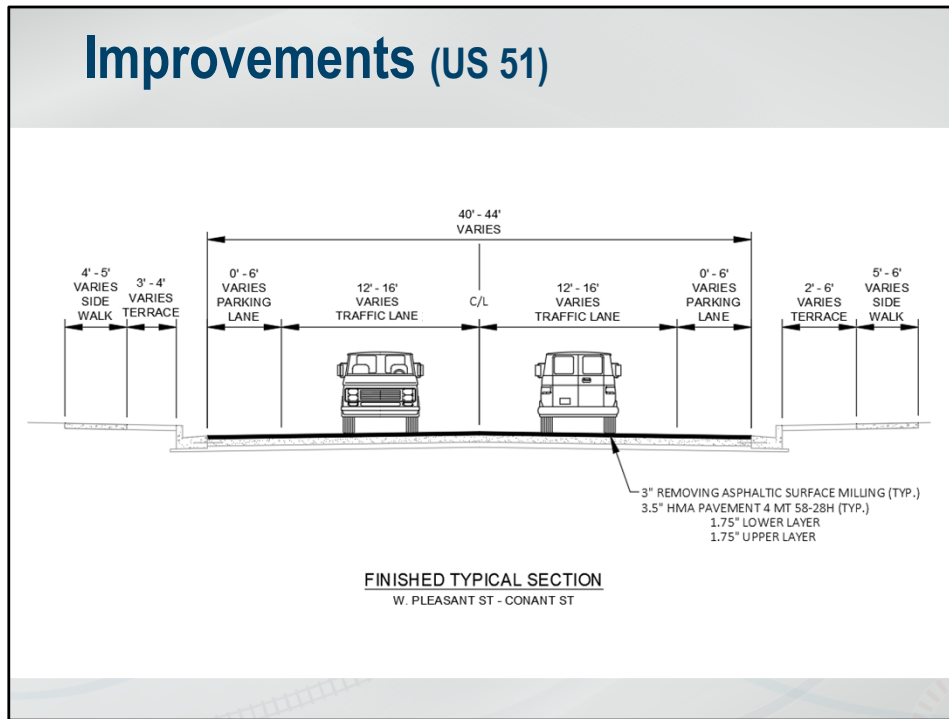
Improvements (US 51)

40' - 44'
VARIES

4' - 5'
VARIES
SIDE
WALK

3' - 4'
VARIES
TERRACE

0' - 6'
VARIES
PARKING
LANE

12' - 16'
VARIES
TRAFFIC LANE

C/L

12' - 16'
VARIES
TRAFFIC LANE

0' - 6'
VARIES
PARKING
LANE

2' - 6'
VARIES
TERRACE

5' - 6'
VARIES
SIDE
WALK

3" REMOVING ASPHALTIC SURFACE MILLING (TYP.)
3.5" HMA PAVEMENT 4 MT 58-28H (TYP.)
1.75" LOWER LAYER
1.75" UPPER LAYER

FINISHED TYPICAL SECTION
W. PLEASANT ST - CONANT ST